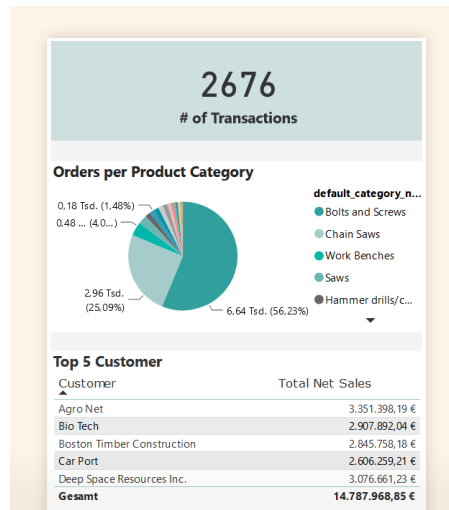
2676

# of Transactions

Orders per Product Category

0,18 Tsd. (1,48%)
0,48 ... (4,0...)
2,96 Tsd. (25,09%)
6,64 Tsd. (56,23%)

default_category_n...
Bolts and Screws
Chain Saws
Work Benches
Saws
Hammer drills/c...

Top 5 Customer

| Customer | Total Net Sales |
|---|---|
| Agro Net | 3.351.398,19 € |
| Bio Tech | 2.907.892,04 € |
| Boston Timber Construction | 2.845.758,18 € |
| Car Port | 2.606.259,21 € |
| Deep Space Resources Inc. | 3.076.661,23 € |
| Gesamt | 14.787.968,85 € |